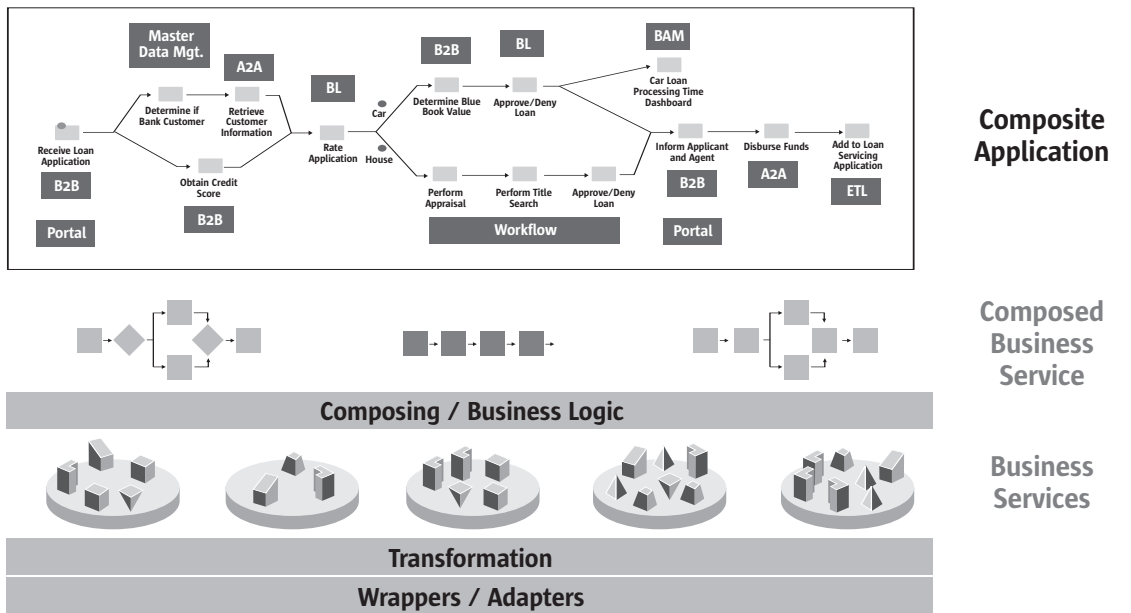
Master Data Mgt.

A2A

BL

B2B

BL

BAM

Receive Loan Application

Determine if Bank Customer

Retrieve Customer Information

Obtain Credit Score

Rate Application

Car

House

Determine Blue Book Value

Approve/Deny Loan

Car Loan Processing Time Dashboard

Inform Applicant and Agent

Disburse Funds

Add to Loan Servicing Application

Perform Appraisal

Perform Title Search

Approve/Deny Loan

B2B

B2B

B2B

A2A

ETL

Portal

Workflow

Portal

Composite Application

Composed Business Service

Composing / Business Logic

Business Services

Transformation

Wrappers / Adapters